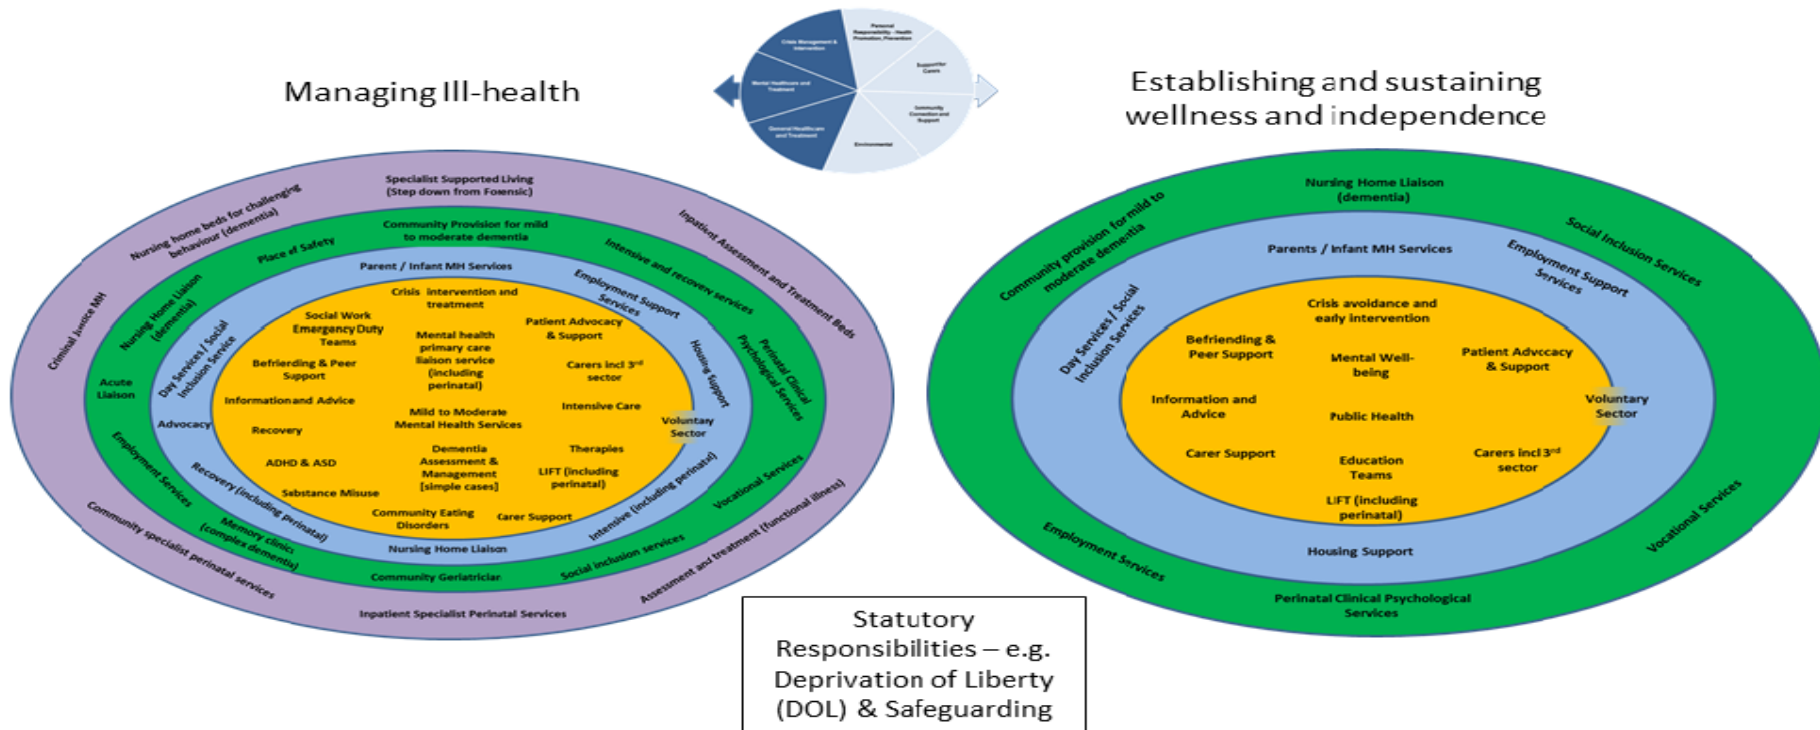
Managing Ill-health

Crisis Management & Intervention

Personal Responsibility - Health Promotion, Prevention

Mental Healthcare and Treatment

Supportive Carers

General Healthcare and Treatment

Community Connection and Support

Environmental

Establishing and sustaining wellness and independence

Specialist Supported Living (Step down from Forensic)

Nursing home beds for challenging behaviour (dementia)

Inpatient Assessment and Treatment Beds

Criminal Justice MH

Community Provision for mild to moderate dementia

Place of Safety

Intensive and recovery services

Nursing Home Liaison (dementia)

Parent / Infant MH Services

Employment Support Services

Perinatal Clinical Psychological Services

Day Services / Social Inclusion Service

Crisis intervention and treatment

Social Work Emergency Duty Teams

Mental health primary care liaison service (including perinatal)

Patient Advocacy & Support

Housing Support

Acute Liaison

Befriending & Peer Support

Carers incl 3rd sector

Information and Advice

Intensive Care

Advocacy

Mild to Moderate Mental Health Services

Voluntary Sector

Recovery

Dementia Assessment & Management (simple cases)

Therapies

ADHD & ASD

LIFT (including perinatal)

Substance Misuse

Community Eating Disorders

Carer Support

Recovery (including perinatal)

Intensive (including perinatal)

Employment Services

Memory clinics (complex dementia)

Vocational Services

Nursing Home Liaison

Social inclusion services

Community Geriatrician

Community specialist perinatal services

Assessment and treatment (functional illness)

Inpatient Specialist Perinatal Services

Nursing Home Liaison (dementia)

Community provision for mild to moderate dementia

Social Inclusion Services

Parents / Infant MH Services

Employment Support Services

Day Services / Social Inclusion Services

Crisis avoidance and early intervention

Befriending & Peer Support

Mental Well-being

Patient Advocacy & Support

Information and Advice

Public Health

Voluntary Sector

Carer Support

Education Teams

Carers incl 3rd sector

LIFT (including perinatal)

Employment Services

Vocational Services

Housing Support

Perinatal Clinical Psychological Services

Statutory Responsibilities – e.g. Deprivation of Liberty (DOL) & Safeguarding